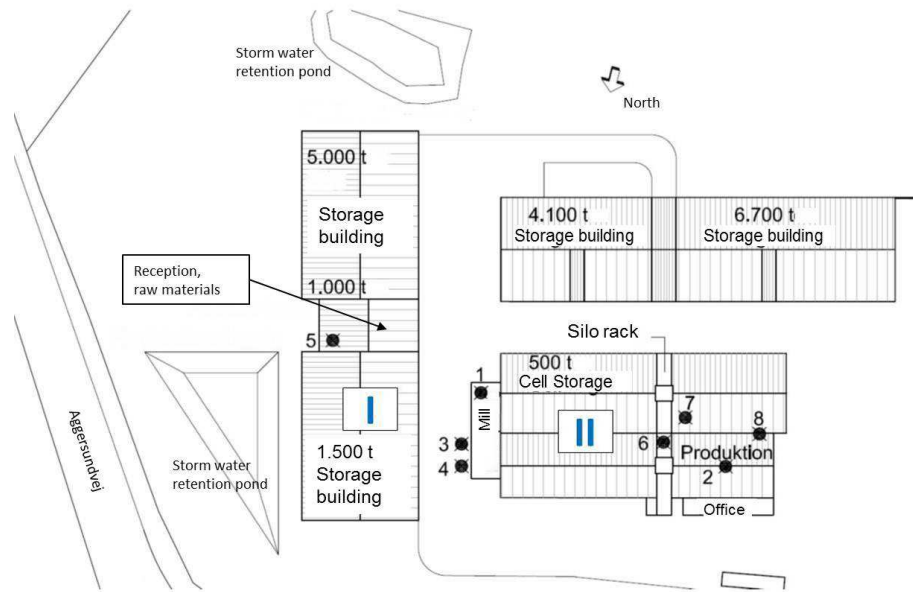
Storm water retention pond

North

5.000 t

Storage building

4.100 t
Storage building

6.700 t
Storage building

Reception, raw materials

1.000 t

5

Silo rack

500 t
Cell Storage

1

I

Mill

7

8

3

4

II

6

Produktion

2

1.500 t
Storage building

Office

Aggersundvej

Storm water retention pond